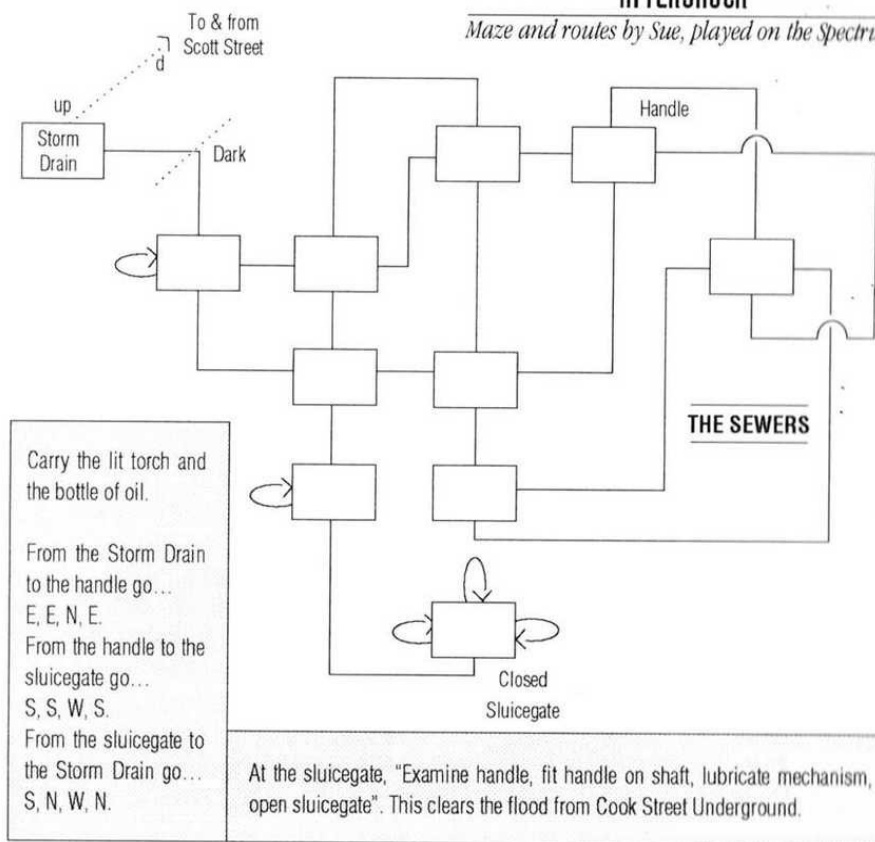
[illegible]

Maze and routes by Sue, played on the Spectr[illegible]

To & from Scott Street

d

up

Storm Drain

Dark

Handle

THE SEWERS

Closed Sluicegate

Carry the lit torch and the bottle of oil.

From the Storm Drain to the handle go... E, E, N, E.
From the handle to the sluicegate go... S, S, W, S.
From the sluicegate to the Storm Drain go... S, N, W, N.

At the sluicegate, "Examine handle, fit handle on shaft, lubricate mechanism, open sluicegate". This clears the flood from Cook Street Underground.